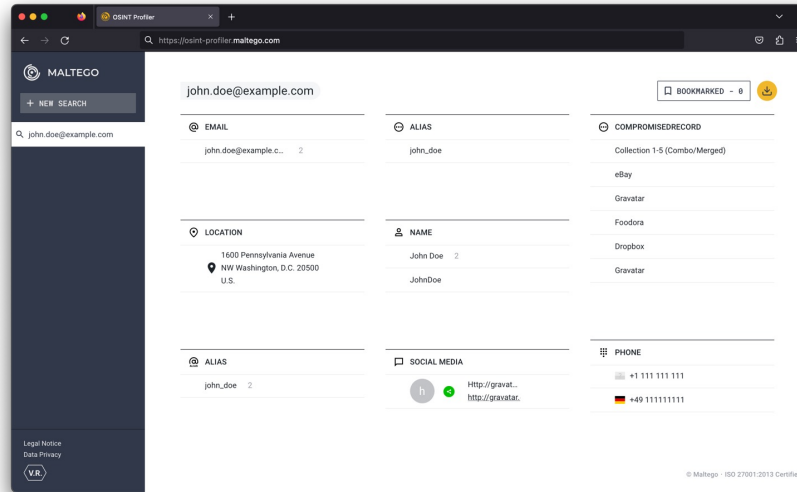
OSINT Profiler

https://osint-profiler.maltego.com

MALTEGO

+ NEW SEARCH

john.doe@example.com

Legal Notice
Data Privacy
V.R.

john.doe@example.com

BOOKMARKED - 0

EMAIL
john.doe@example.c... 2

ALIAS
john_doe

COMPROMISEDRECORD
Collection 1-5 (Combo/Merged)
eBay
Gravatar
Foodora
Dropbox
Gravatar

LOCATION
1600 Pennsylvania Avenue NW Washington, D.C. 20500 U.S.

NAME
John Doe 2
JohnDoe

ALIAS
john_doe 2

SOCIAL MEDIA
h
Http://gravat...
http://gravatar.

PHONE
+1 111 111 111
+49 111111111

© Maltego · ISO 27001:2013 Certifie